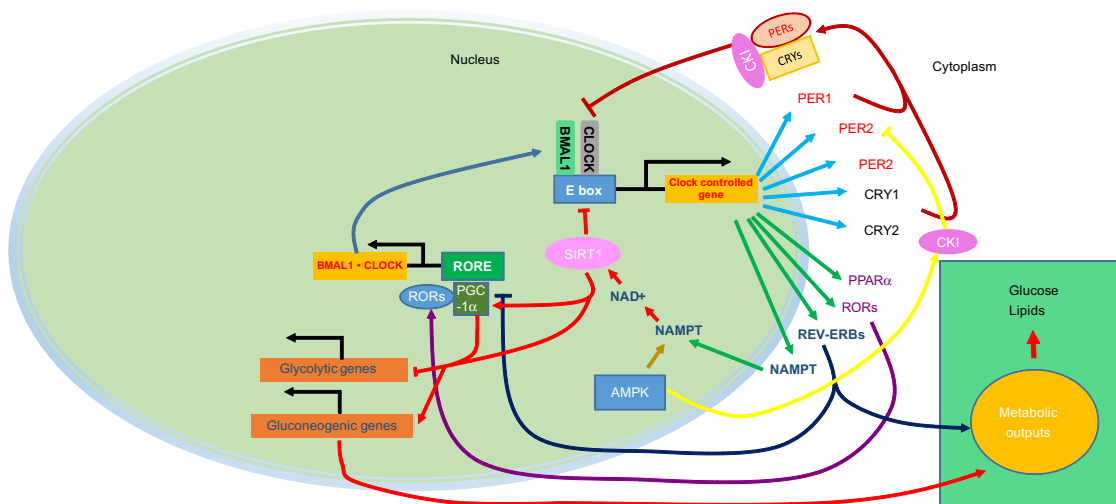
Nucleus

Cytoplasm

PERs

CKI

CRYs

PER1

PER2

PER2

CRY1

CRY2

CKI

BMAL1

CLOCK

E box

Clock controlled gene

SIRT1

NAD+

NAMPT

AMPK

NAMPT

PPARα

RORs

REV-ERBs

BMAL1 • CLOCK

RORE

RORs

PGC -1α

Glycolytic genes

Gluconeogenic genes

Glucose
Lipids

Metabolic outputs